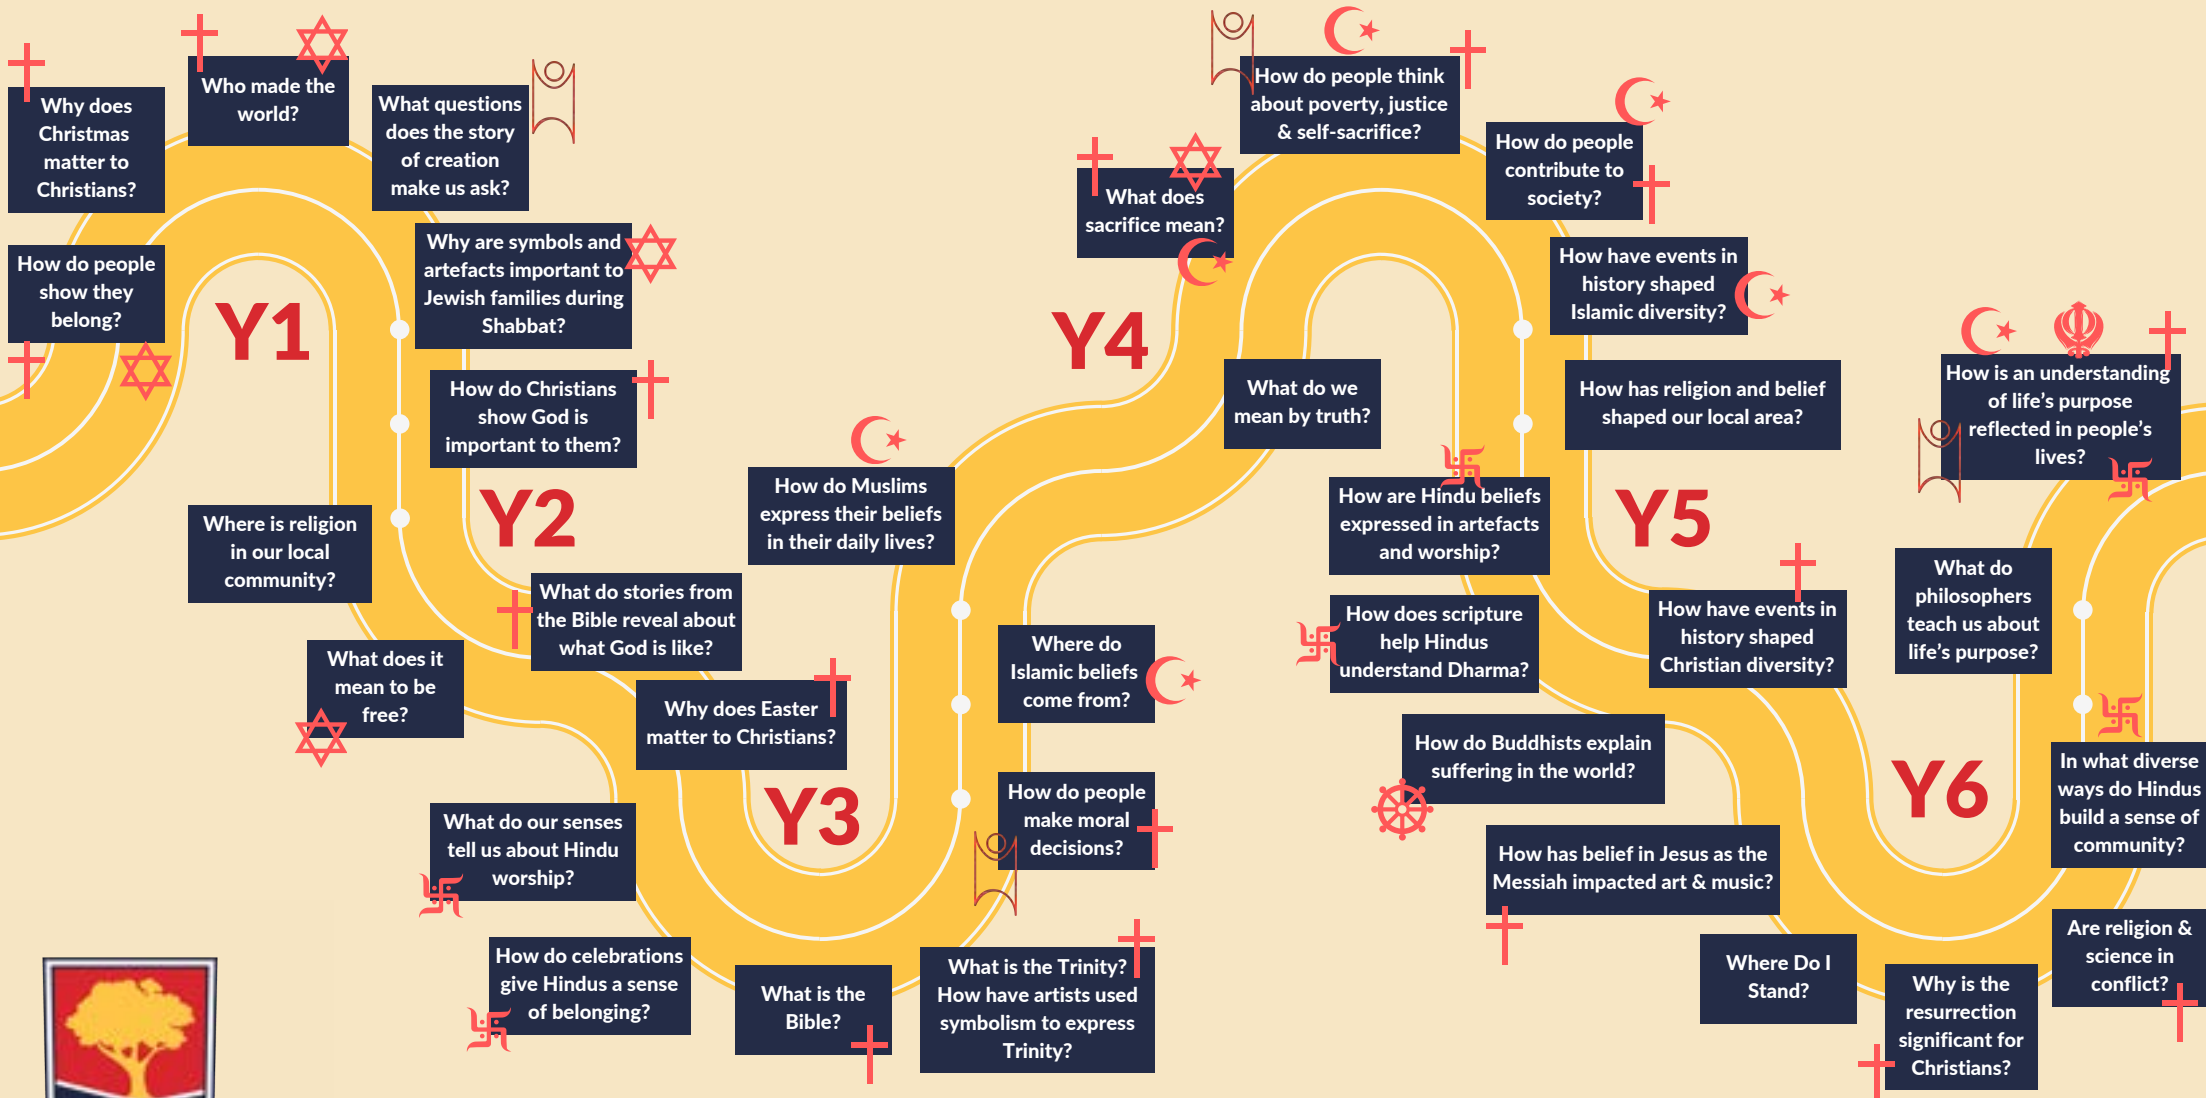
Why does Christmas matter to Christians?

How do people show they belong?

Who made the world?

What questions does the story of creation make us ask?

Y1

Why are symbols and artefacts important to Jewish families during Shabbat?

How do Christians show God is important to them?

Where is religion in our local community?

Y2

What does it mean to be free?

What do stories from the Bible reveal about what God is like?

Why does Easter matter to Christians?

What do our senses tell us about Hindu worship?

How do celebrations give Hindus a sense of belonging?

What is the Bible?

Y3

How do Muslims express their beliefs in their daily lives?

Where do Islamic beliefs come from?

How do people make moral decisions?

What is the Trinity? How have artists used symbolism to express Trinity?

What does sacrifice mean?

Y4

How do people think about poverty, justice & self-sacrifice?

What do we mean by truth?

How are Hindu beliefs expressed in artefacts and worship?

How does scripture help Hindus understand Dharma?

How do Buddhists explain suffering in the world?

How has belief in Jesus as the Messiah impacted art & music?

How do people contribute to society?

How have events in history shaped Islamic diversity?

How has religion and belief shaped our local area?

Y5

How have events in history shaped Christian diversity?

Where Do I Stand?

How is an understanding of life's purpose reflected in people's lives?

What do philosophers teach us about life's purpose?

Y6

In what diverse ways do Hindus build a sense of community?

Are religion & science in conflict?

Why is the resurrection significant for Christians?